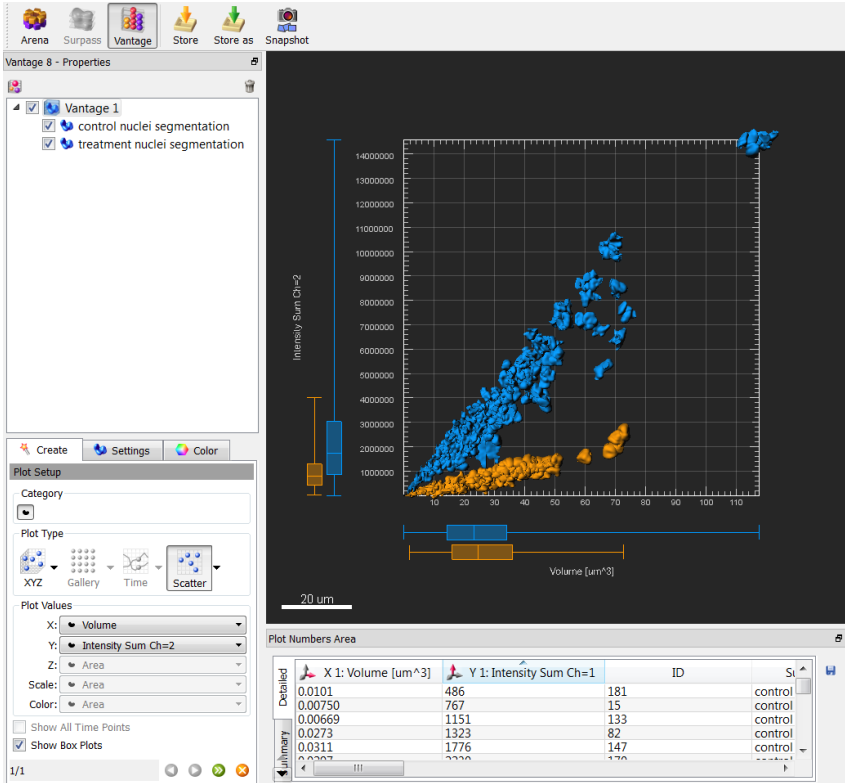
Arena Surpass Vantage Store Store as Snapshot

Vantage 8 - Properties

Vantage 1
control nuclei segmentation
treatment nuclei segmentation

Create Settings Color

Plot Setup

Category

Plot Type

XYZ Gallery Time Scatter

Plot Values

X: Volume
Y: Intensity Sum Ch=2
Z: Area
Scale: Area
Color: Area

Show All Time Points
Show Box Plots

1/1

Intensity Sum Ch=2

14000000
13000000
12000000
11000000
10000000
9000000
8000000
7000000
6000000
5000000
4000000
3000000
2000000
1000000

10 20 30 40 50 60 70 80 90 100 110

Volume [um^3]

20 um

Plot Numbers Area

Detailed
Summary

| X 1: Volume [um^3] | Y 1: Intensity Sum Ch=1 | ID | Su |
|---|---|---|---|
| 0.0101 | 486 | 181 | control |
| 0.00750 | 767 | 15 | control |
| 0.00669 | 1151 | 133 | control |
| 0.0273 | 1323 | 82 | control |
| 0.0311 | 1776 | 147 | control |
| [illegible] | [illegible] | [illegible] | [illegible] |